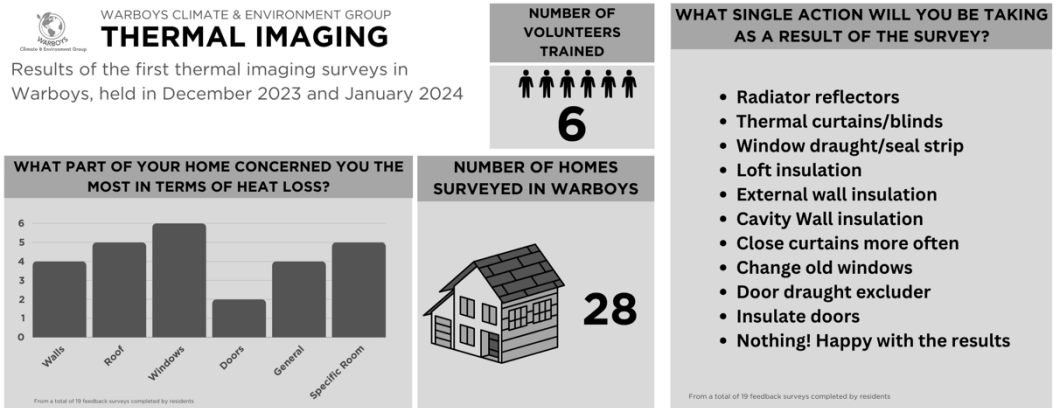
WARBOYS
Climate & Environment Group

WARBOYS CLIMATE & ENVIRONMENT GROUP
THERMAL IMAGING
Results of the first thermal imaging surveys in Warboys, held in December 2023 and January 2024

NUMBER OF VOLUNTEERS TRAINED
6

WHAT SINGLE ACTION WILL YOU BE TAKING AS A RESULT OF THE SURVEY?

- Radiator reflectors
- Thermal curtains/blinds
- Window draught/seal strip
- Loft insulation
- External wall insulation
- Cavity Wall insulation
- Close curtains more often
- Change old windows
- Door draught excluder
- Insulate doors
- Nothing! Happy with the results

From a total of 19 feedback surveys completed by residents

WHAT PART OF YOUR HOME CONCERNED YOU THE MOST IN TERMS OF HEAT LOSS?

6
5
4
3
2
1
0
Walls
Roof
Windows
Doors
General
Specific Room

From a total of 19 feedback surveys completed by residents

NUMBER OF HOMES SURVEYED IN WARBOYS
28